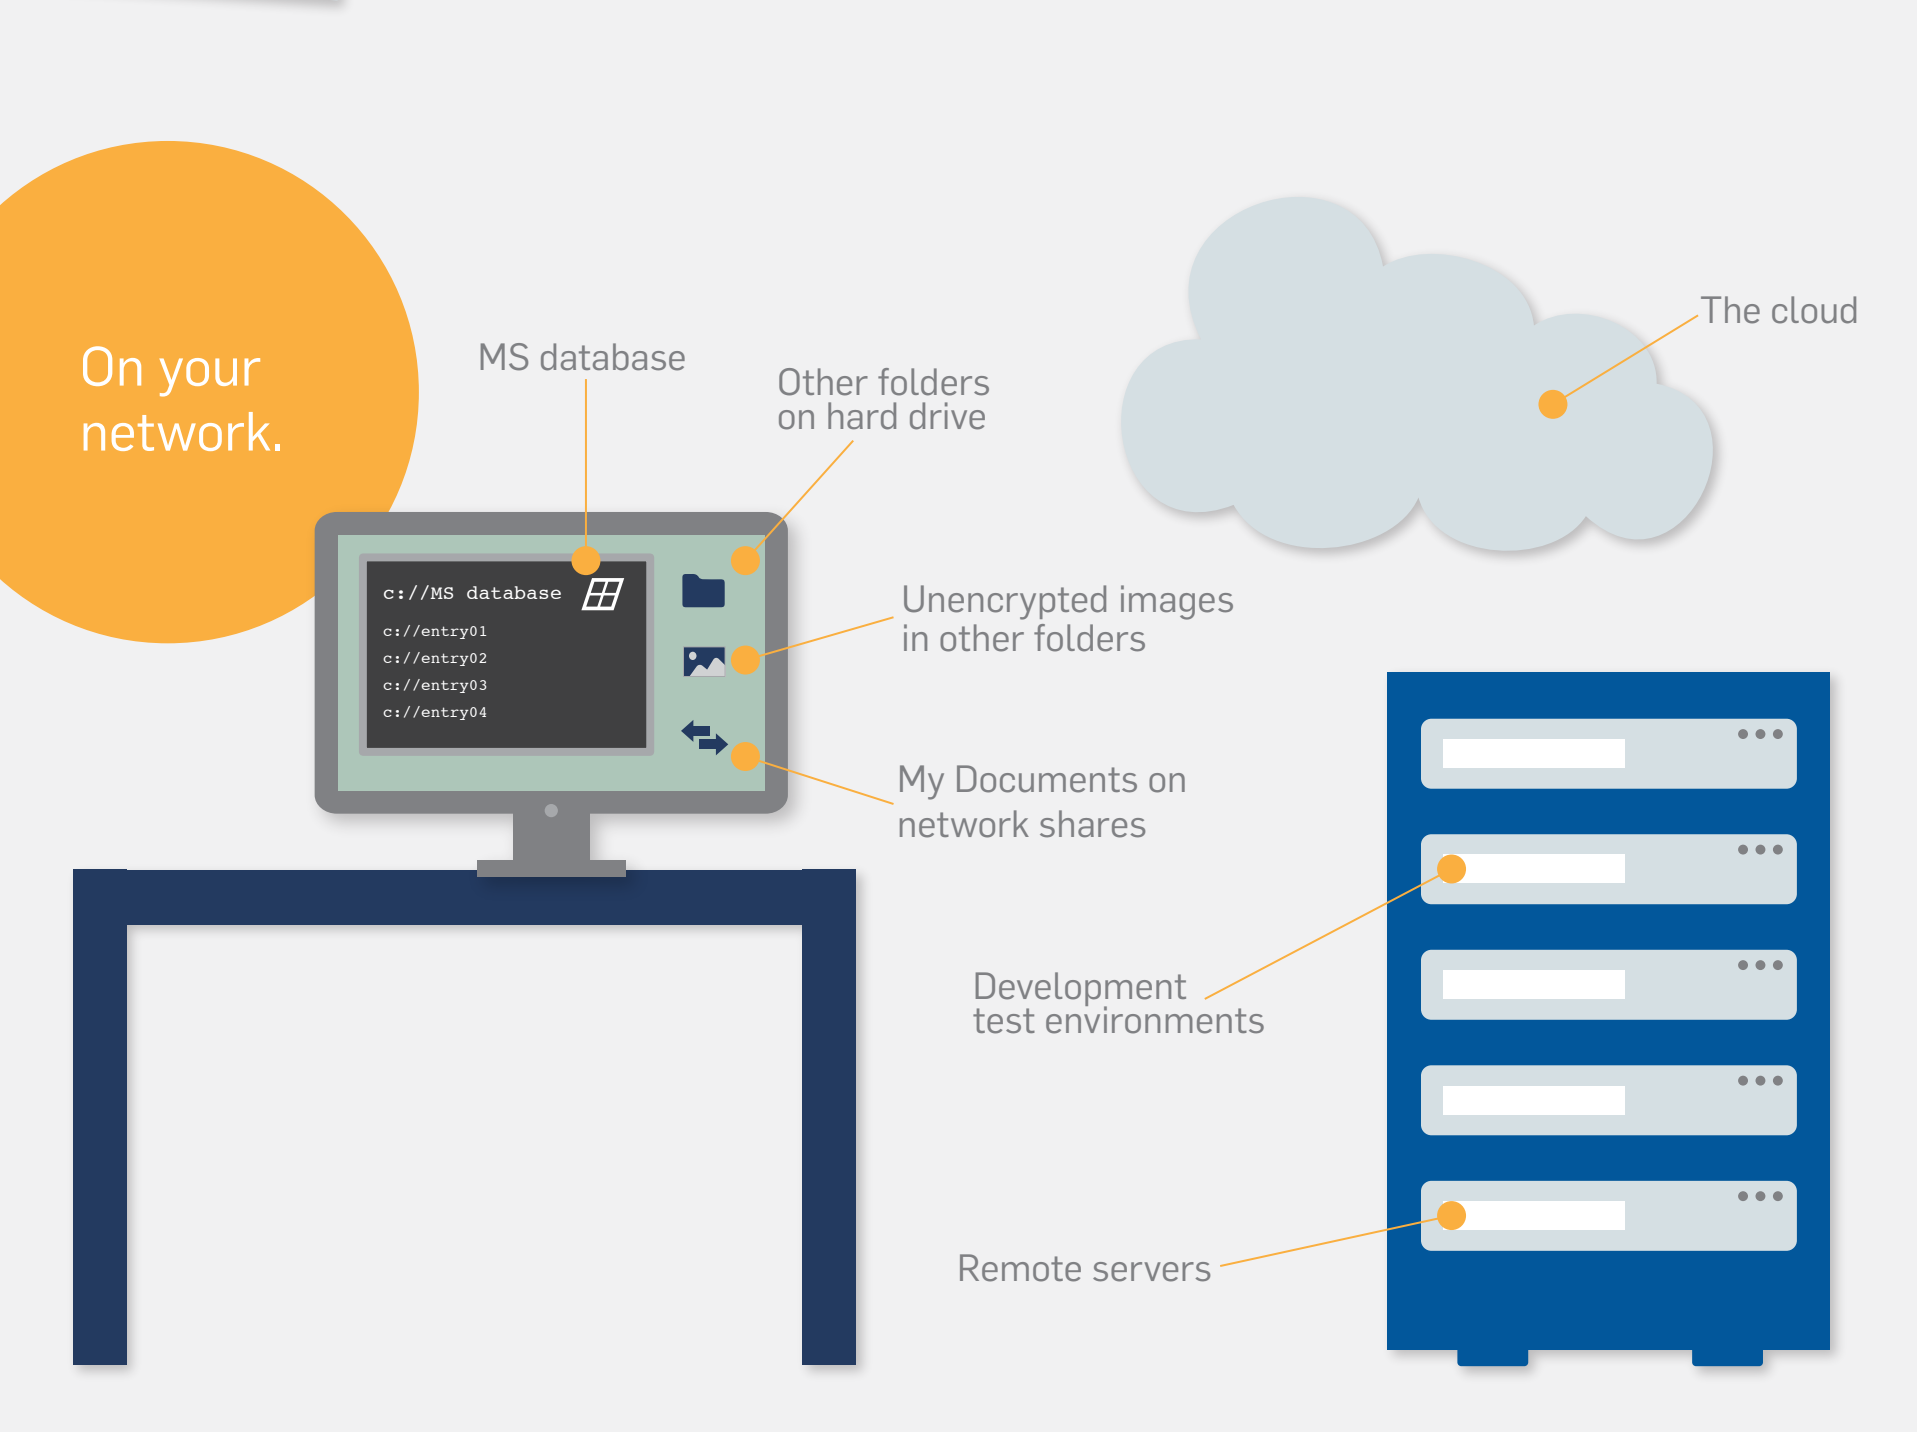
On your network.

MS database

Other folders on hard drive

The cloud

c://MS database

c://entry01
c://entry02
c://entry03
c://entry04

Unencrypted images in other folders

My Documents on network shares

Development test environments

Remote servers